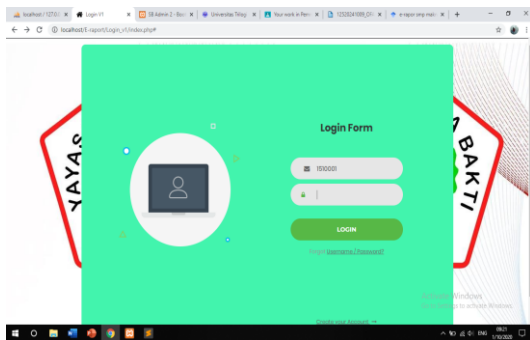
localhost / 127.0.1 ×
Login V1 ×
SB Admin 2 - Blan ×
Universitas Teknologi ×
Your work in Pers ×
12520241009_011 ×
e-rapor smp mat ×
+

localhost/E-raport/Login_v1/index.php#

YAYAS

BAKTI

Login Form

1510001

LOGIN

Forgot Username / Password?

Create your Account →

Activate Windows
Go to Settings to activate Windows.

ENG 09:21 1/10/2020